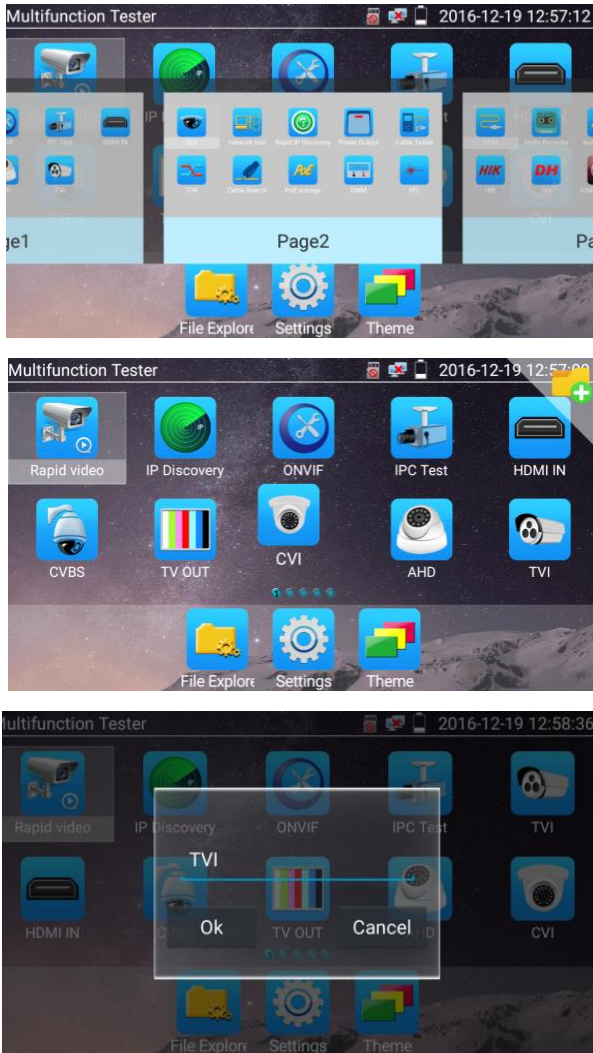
Multifunction Tester 2016-12-19 12:57:12

IPC Test HDMI IN
TVI

SDI Network tool Rapid IP Discovery Power Output Cable Tester
TDR Cable Search PoE voltage DMM VFL

UTP Audio Recorder
HIK DH
HIK DH

CVI

ge1

Page2

Pa

File Explore Settings Theme

Multifunction Tester 2016-12-19 12:57:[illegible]

Rapid video IP Discovery ONVIF IPC Test HDMI IN

CVBS TV OUT CVI AHD TVI

File Explore Settings Theme

Multifunction Tester 2016-12-19 12:58:36

Rapid video IP Discovery ONVIF IPC Test TVI

HDMI IN CVBS TV OUT AHD CVI

TVI

Ok Cancel

File Explore Settings Theme